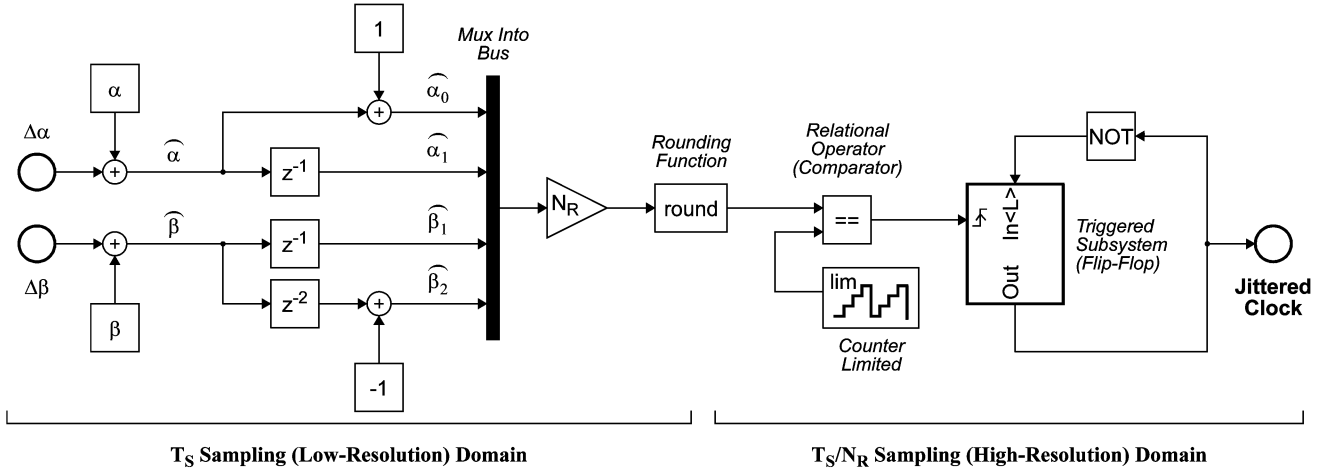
1

Mux Into Bus

α

Δα

$\widehat{\alpha_0}$

$\widehat{\alpha}$

$z^{-1}$

$\widehat{\alpha_1}$

$N_R$

Rounding Function

round

Relational Operator (Comparator)

NOT

==

In<L>

Triggered Subsystem (Flip-Flop)

$\widehat{\beta}$

$z^{-1}$

$\widehat{\beta_1}$

Δβ

$z^{-2}$

$\widehat{\beta_2}$

lim

Out

Jittered Clock

β

-1

Counter Limited

$T_S$ Sampling (Low-Resolution) Domain

$T_S/N_R$ Sampling (High-Resolution) Domain